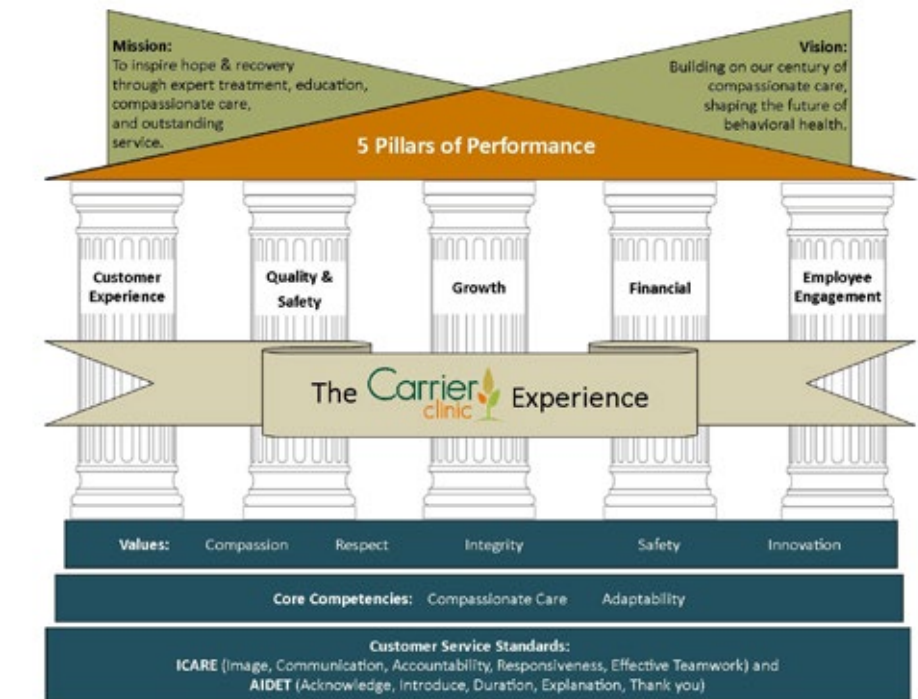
Mission:
To inspire hope & recovery through expert treatment, education, compassionate care, and outstanding service.

Vision:
Building on our century of compassionate care, shaping the future of behavioral health.

5 Pillars of Performance

Customer Experience

Quality & Safety

Growth

Financial

Employee Engagement

The Carrier clinic Experience

Values: Compassion Respect Integrity Safety Innovation

Core Competencies: Compassionate Care Adaptability

Customer Service Standards:
ICARE (Image, Communication, Accountability, Responsiveness, Effective Teamwork) and
AIDET (Acknowledge, Introduce, Duration, Explanation, Thank you)